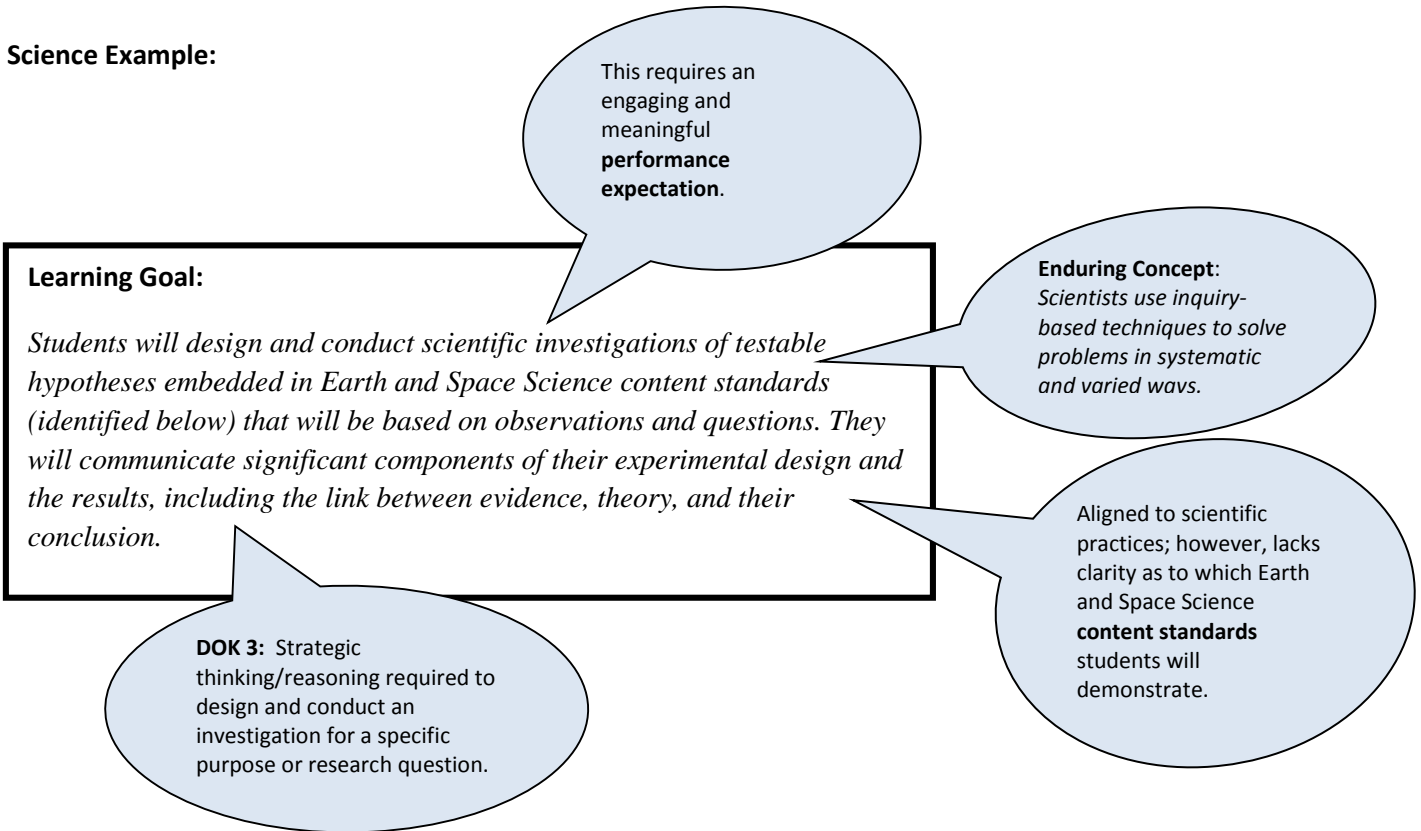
**Science Example:**

This requires an engaging and meaningful **performance expectation**.

**Learning Goal:**

*Students will design and conduct scientific investigations of testable hypotheses embedded in Earth and Space Science content standards (identified below) that will be based on observations and questions. They will communicate significant components of their experimental design and the results, including the link between evidence, theory, and their conclusion.*

**Enduring Concept**: *Scientists use inquiry-based techniques to solve problems in systematic and varied ways.*

Aligned to scientific practices; however, lacks clarity as to which Earth and Space Science **content standards** students will demonstrate.

**DOK 3:** Strategic thinking/reasoning required to design and conduct an investigation for a specific purpose or research question.